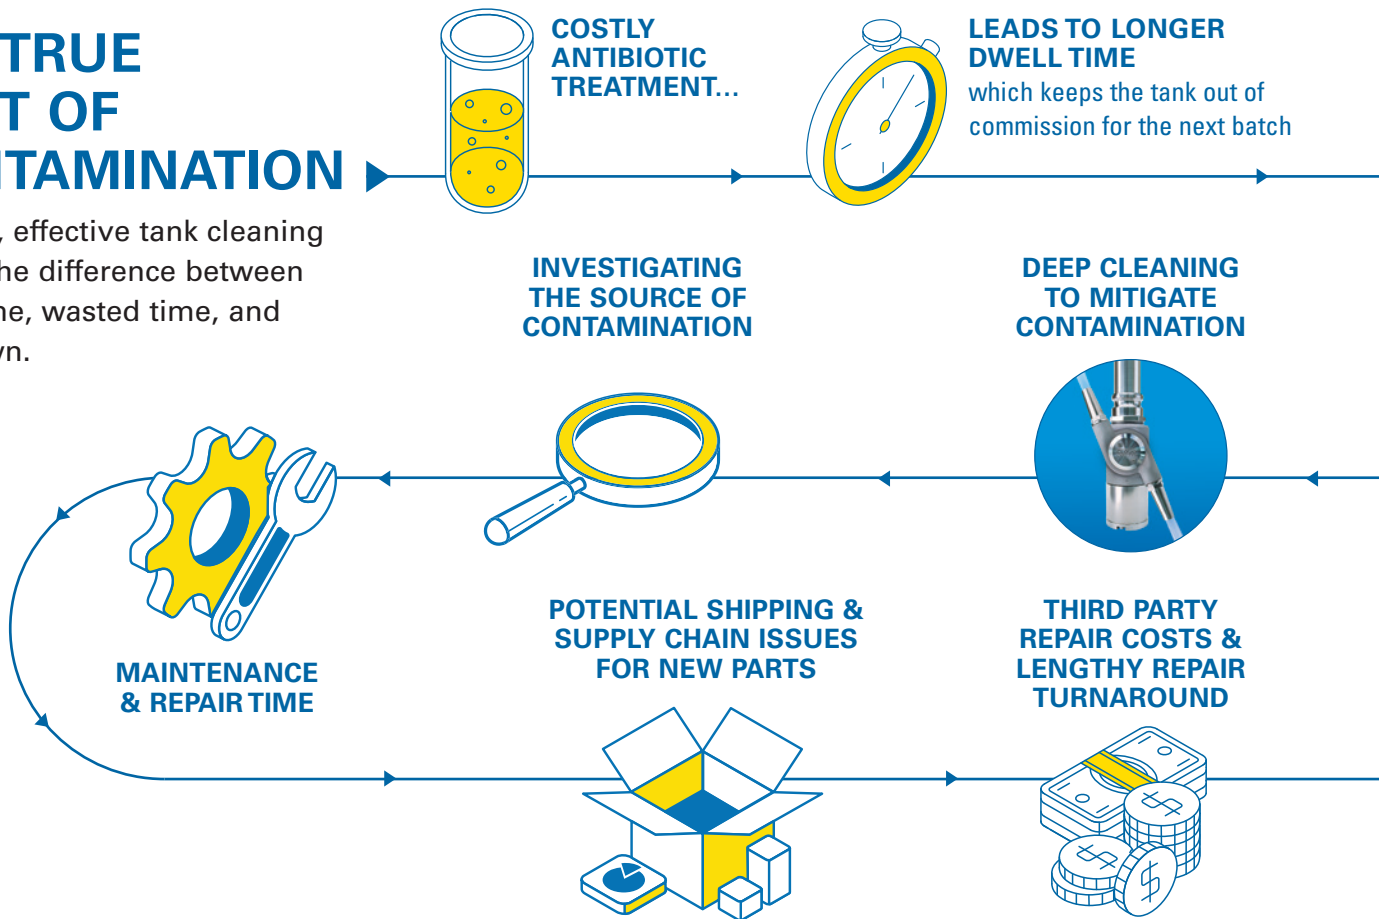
TRUE
T OF
ITAMINATION

, effective tank cleaning
he difference between
ne, wasted time, and
vn.

COSTLY ANTIBIOTIC TREATMENT...

LEADS TO LONGER DWELL TIME
which keeps the tank out of commission for the next batch

INVESTIGATING THE SOURCE OF CONTAMINATION

DEEP CLEANING TO MITIGATE CONTAMINATION

MAINTENANCE & REPAIR TIME

POTENTIAL SHIPPING & SUPPLY CHAIN ISSUES FOR NEW PARTS

THIRD PARTY REPAIR COSTS & LENGTHY REPAIR TURNAROUND